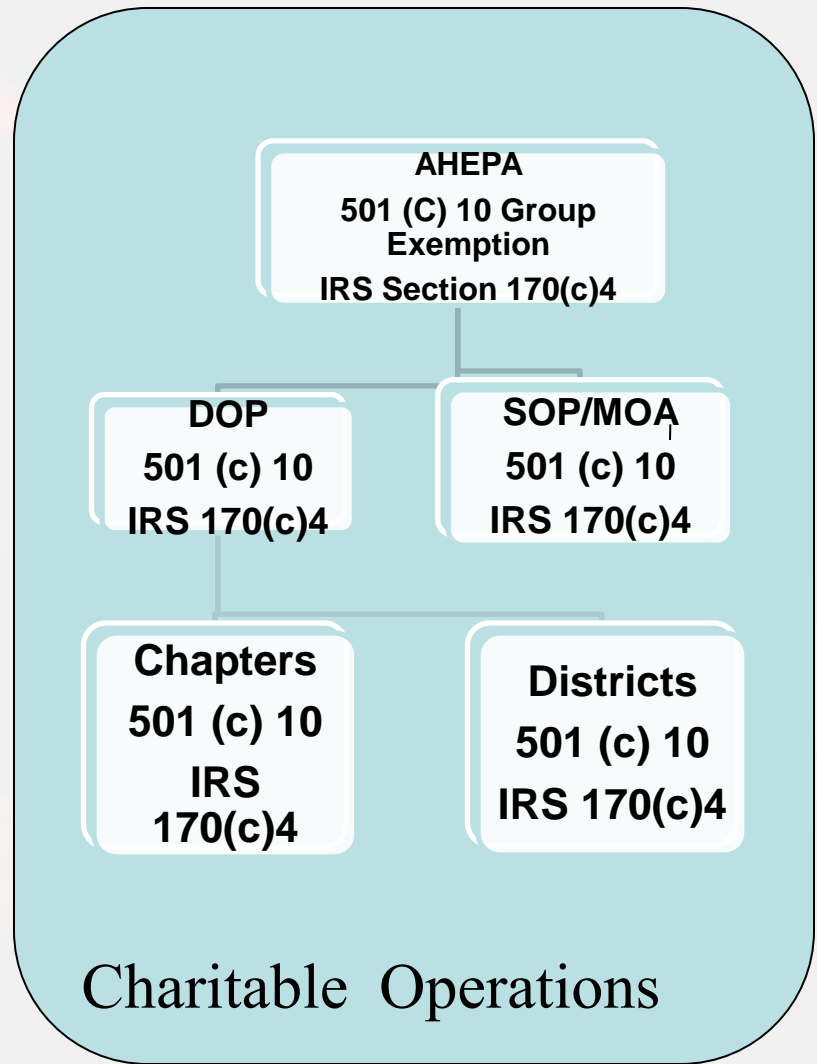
AHEPA
501 (C) 10 Group Exemption
IRS Section 170(c)4

DOP
501 (c) 10
IRS 170(c)4

SOP/MOA
501 (c) 10
IRS 170(c)4

Chapters
501 (c) 10
IRS 170(c)4

Districts
501 (c) 10
IRS 170(c)4

Charitable Operations